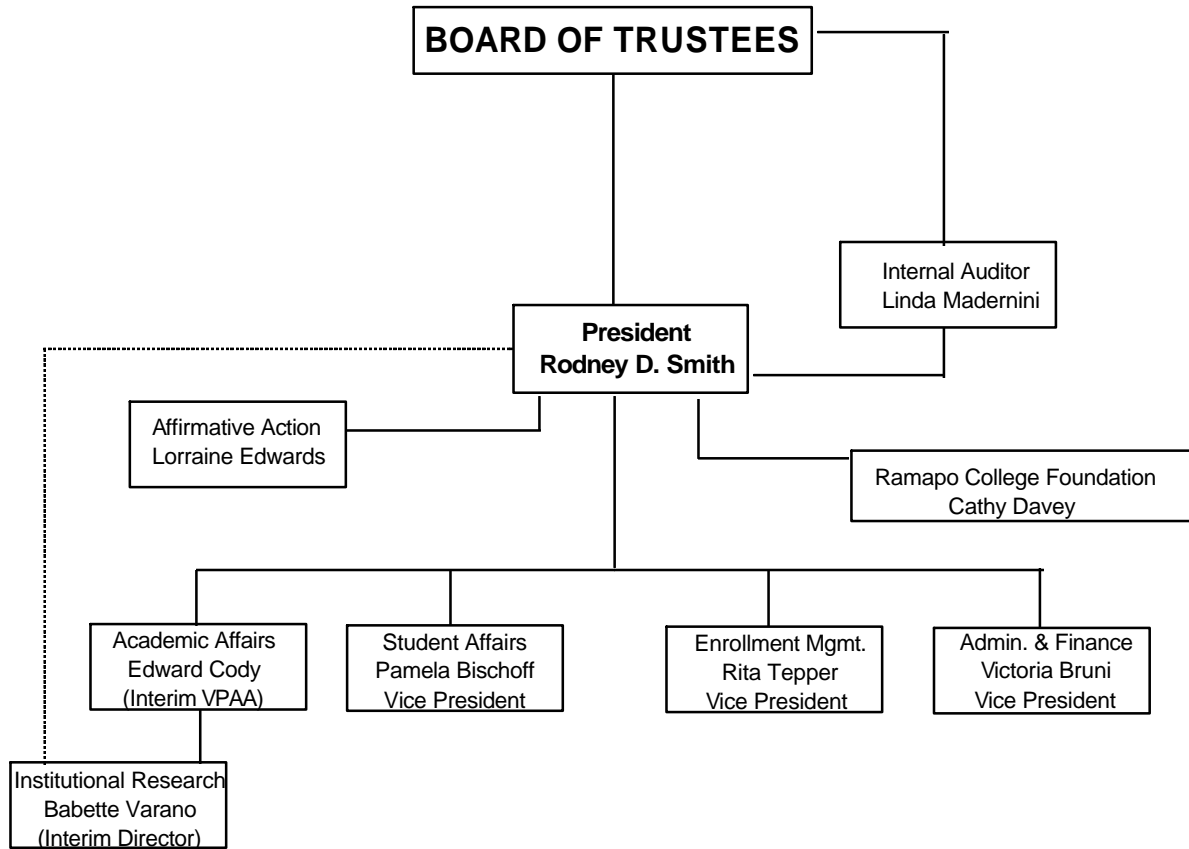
BOARD OF TRUSTEES

Internal Auditor
Linda Madernini

President
Rodney D. Smith

Affirmative Action
Lorraine Edwards

Ramapo College Foundation
Cathy Davey

Academic Affairs
Edward Cody
(Interim VPAA)

Student Affairs
Pamela Bischoff
Vice President

Enrollment Mgmt.
Rita Tepper
Vice President

Admin. & Finance
Victoria Bruni
Vice President

Institutional Research
Babette Varano
(Interim Director)